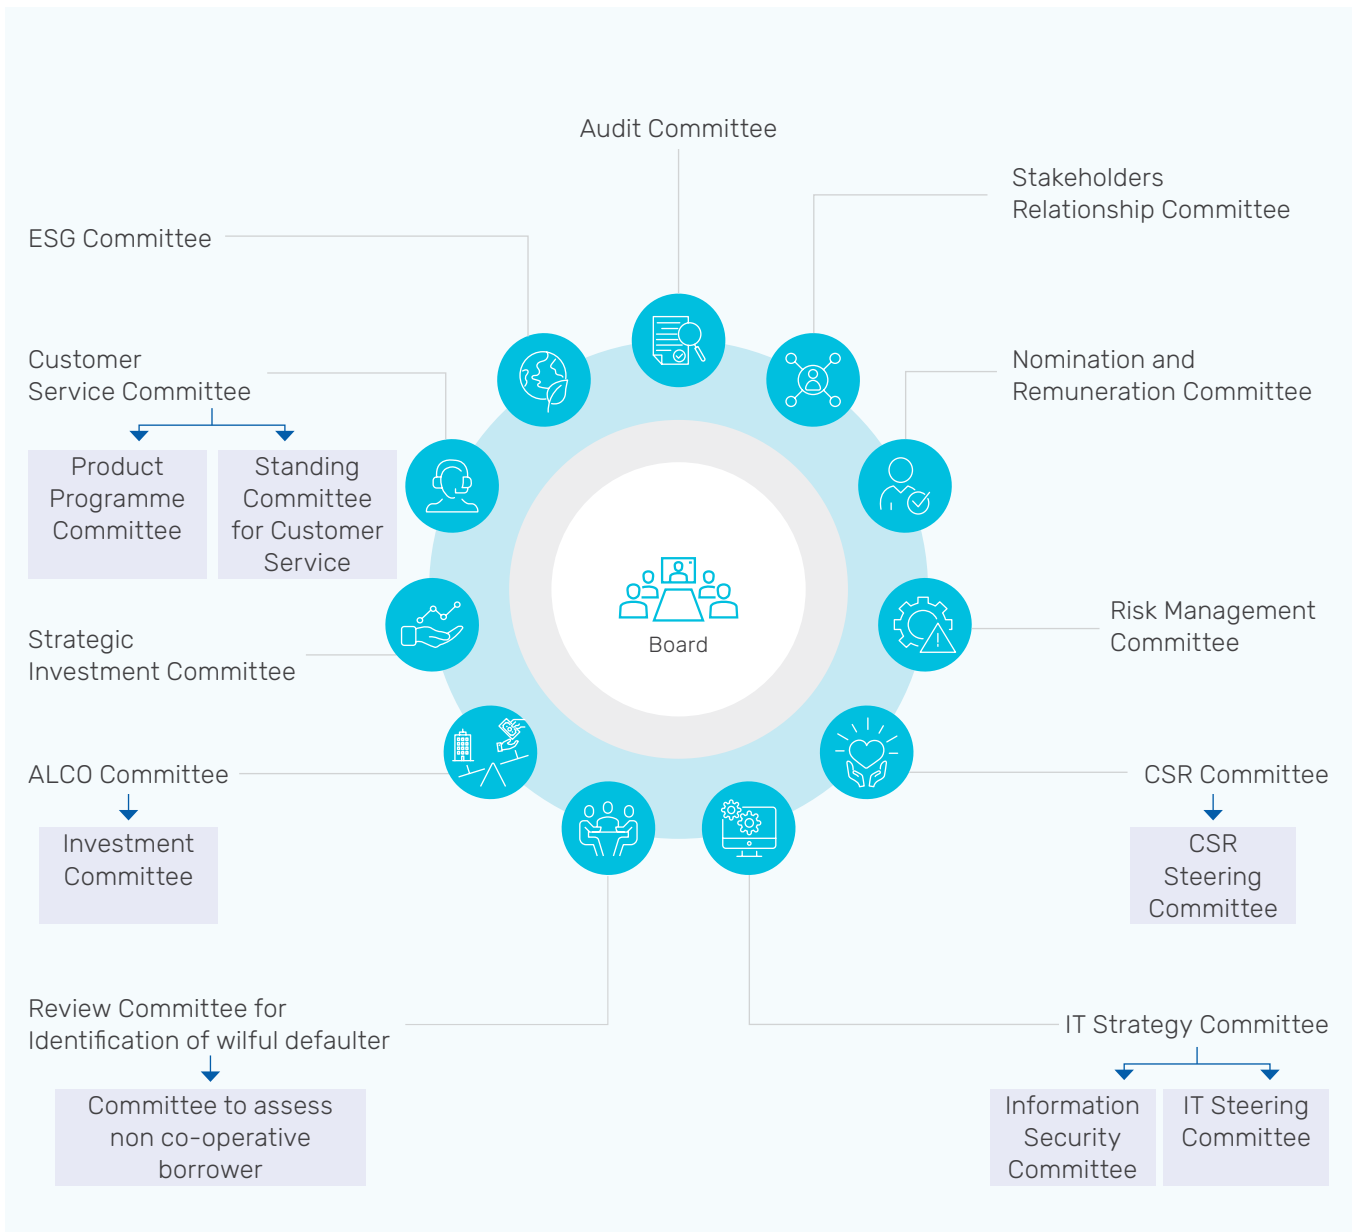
Audit Committee

Stakeholders Relationship Committee

ESG Committee

Customer Service Committee

Product Programme Committee

Standing Committee for Customer Service

Nomination and Remuneration Committee

Board

Risk Management Committee

Strategic Investment Committee

ALCO Committee

Investment Committee

CSR Committee

CSR Steering Committee

Review Committee for Identification of wilful defaulter

Committee to assess non co-operative borrower

IT Strategy Committee

Information Security Committee

IT Steering Committee